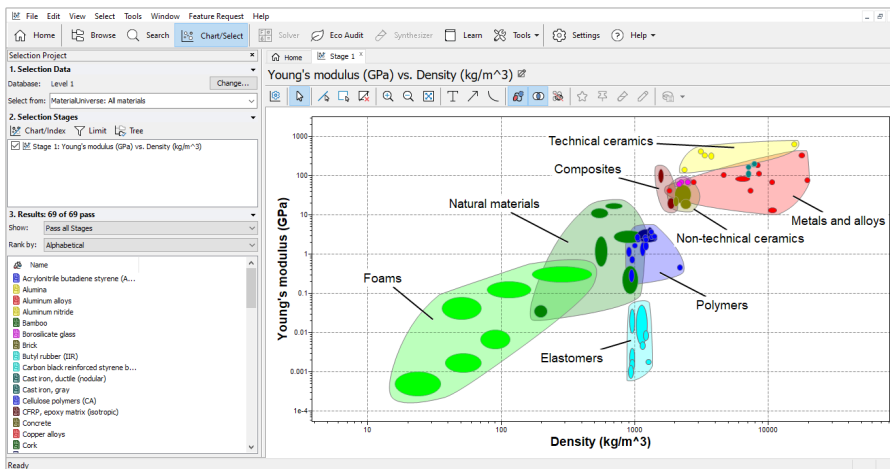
File Edit View Select Tools Window Feature Request Help

Home Browse Search Chart/Select Solver Eco Audit Synthesizer Learn Tools Settings Help

Selection Project

1. Selection Data

Database: Level 1 Change...

Select from: MaterialUniverse: All materials

2. Selection Stages

Chart/Index Limit Tree

Stage 1: Young's modulus (GPa) vs. Density (kg/m^3)

3. Results: 69 of 69 pass

Show: Pass all Stages

Rank by: Alphabetical

Name

Acrylonitrile butadiene styrene (A...

Alumina

Aluminum alloys

Aluminum nitride

Bamboo

Borosilicate glass

Brick

Butyl rubber (IIR)

Carbon black reinforced styrene b...

Cast iron, ductile (nodular)

Cast iron, gray

Cellulose polymers (CA)

CFRP, epoxy matrix (isotropic)

Concrete

Copper alloys

Cork

Ready

Home Stage 1

Young's modulus (GPa) vs. Density (kg/m^3)

Technical ceramics

Composites

Natural materials

Metals and alloys

Non-technical ceramics

Foams

Polymers

Elastomers

Young's modulus (GPa)

1000

100

10

1

0.1

0.01

0.001

1e-4

10

100

1000

10000

Density (kg/m^3)